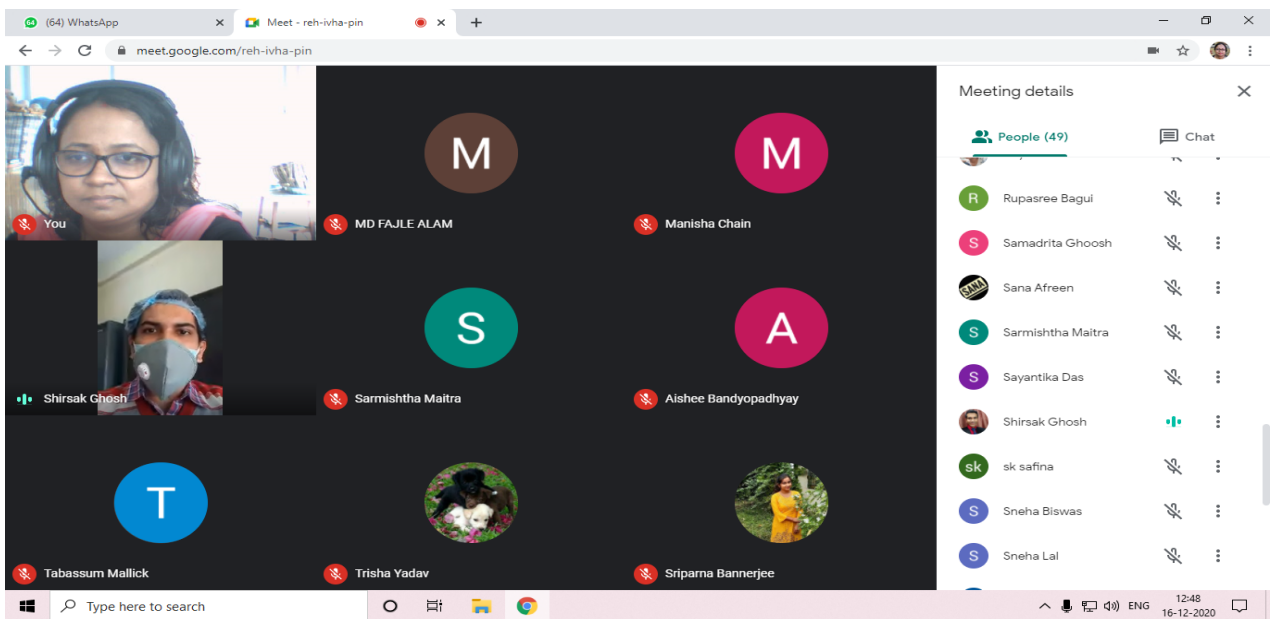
(64) WhatsApp
Meet - reh-ivha-pin
meet.google.com/reh-ivha-pin

M
M
You
MD FAJLE ALAM
Manisha Chain
S
A
Shirsak Ghosh
Sarmishtha Maitra
Aishee Bandyopadhyay
T
Tabassum Mallick
Trisha Yadav
Sriparna Bannerjee

Meeting details
People (49)
Chat
R Rupasree Bagui
S Samadrita Ghoosh
SANA Sana Afreen
S Sarmishtha Maitra
S Sayantika Das
Shirsak Ghosh
sk sk safina
S Sneha Biswas
S Sneha Lal

Type here to search
ENG
12:48
16-12-2020